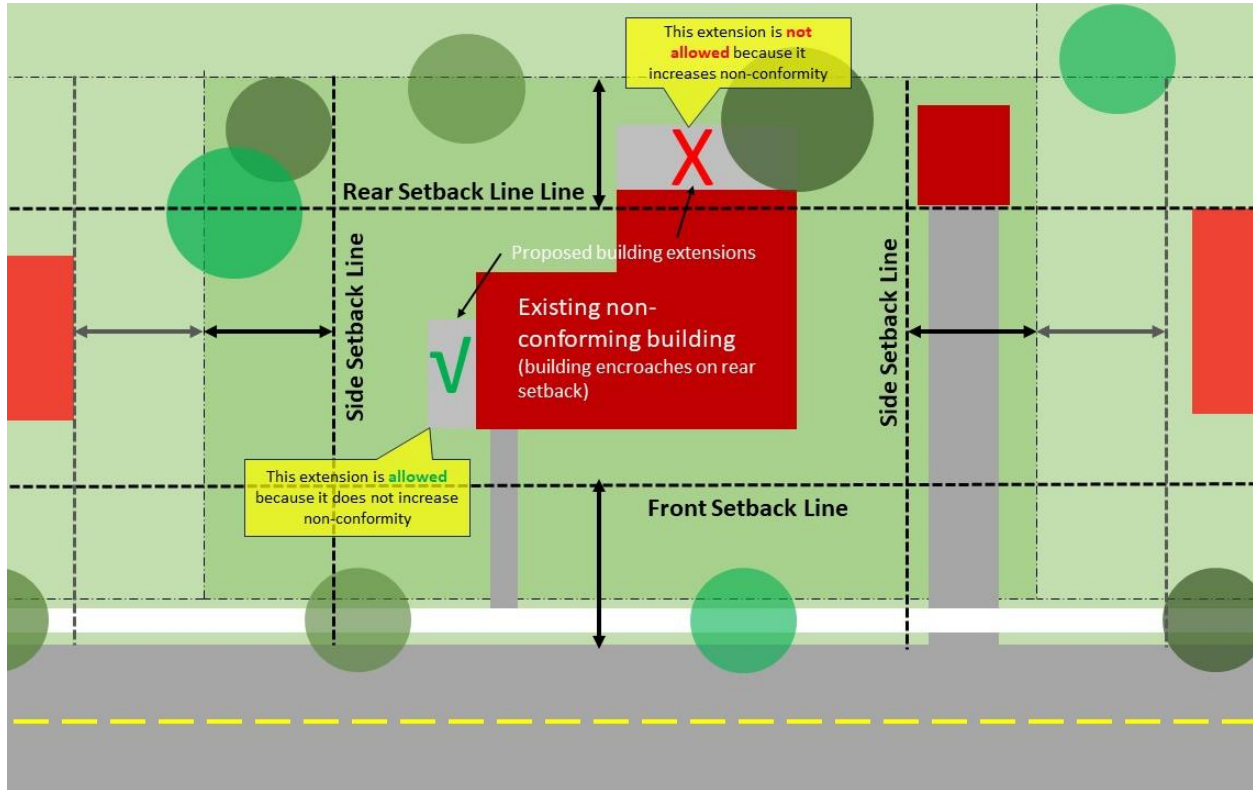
This extension is not allowed because it increases non-conformity

X

Rear Setback Line Line

Proposed building extensions

Side Setback Line

Existing non-conforming building (building encroaches on rear setback)

√

Side Setback Line

This extension is allowed because it does not increase non-conformity

Front Setback Line